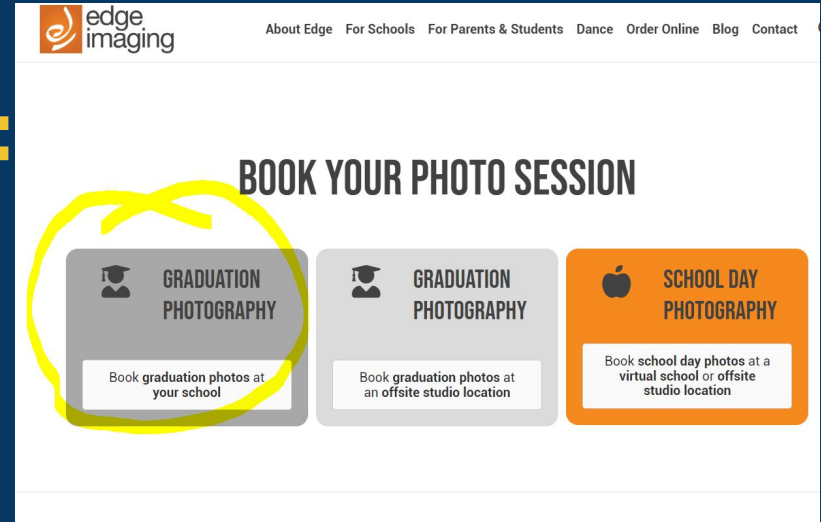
edge imaging

About Edge For Schools For Parents & Students Dance Order Online Blog Contact

BOOK YOUR PHOTO SESSION

GRADUATION PHOTOGRAPHY

Book graduation photos at your school

GRADUATION PHOTOGRAPHY

Book graduation photos at an offsite studio location

SCHOOL DAY PHOTOGRAPHY

Book school day photos at a virtual school or offsite studio location